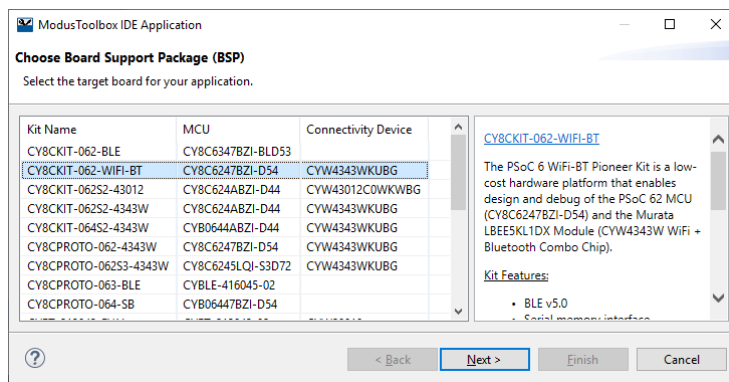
ModusToolbox IDE Application

Choose Board Support Package (BSP)

Select the target board for your application.

| Kit Name | MCU | Connectivity Device |
|---|---|---|
| CY8CKIT-062-BLE | CY8C6347BZI-BLD53 | |
| CY8CKIT-062-WIFI-BT | CY8C6247BZI-D54 | CYW4343WKUBG |
| CY8CKIT-062S2-43012 | CY8C624ABZI-D44 | CYW43012C0WKWBG |
| CY8CKIT-062S2-4343W | CY8C624ABZI-D44 | CYW4343WKUBG |
| CY8CKIT-064S2-4343W | CYB0644ABZI-D44 | CYW4343WKUBG |
| CY8CPROTO-062-4343W | CY8C6247BZI-D54 | CYW4343WKUBG |
| CY8CPROTO-062S3-4343W | CY8C6245LQI-S3D72 | CYW4343WKUBG |
| CY8CPROTO-063-BLE | CYBLE-416045-02 | |
| CY8CPROTO-064-SB | CYB06447BZI-D54 | |
| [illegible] | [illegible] | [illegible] |

CY8CKIT-062-WIFI-BT

The PSoC 6 WiFi-BT Pioneer Kit is a low-cost hardware platform that enables design and debug of the PSoC 62 MCU (CY8C6247BZI-D54) and the Murata LBEE5KL1DX Module (CYW4343W WiFi + Bluetooth Combo Chip).

Kit Features:

• BLE v5.0
• Serial memory interface

?

< Back

Next >

Finish

Cancel